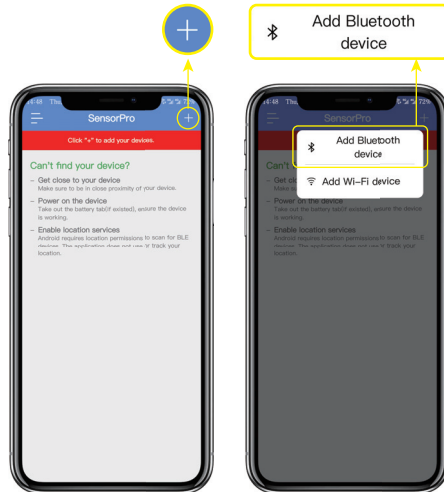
Add Bluetooth device

14:48 Thu 72%

SensorPro

Click "+" to add your devices.

Can't find your device?

– Get close to your device
Make sure to be in close proximity of your device.

– Power on the device
Take out the battery tab(if existed), assure the device is working.

– Enable location services
Android requires location permissions to scan for BLE devices. The application does not use or track your location.

14:48 Thu 72%

SensorPro

Add Bluetooth device

Add Wi-Fi device

Can't

– Get clo
Make su

– Power on the device
Take out the battery tab(if existed), assure the device is working.

– Enable location services
Android requires location permissions to scan for BLE devices. The application does not use or track your location.